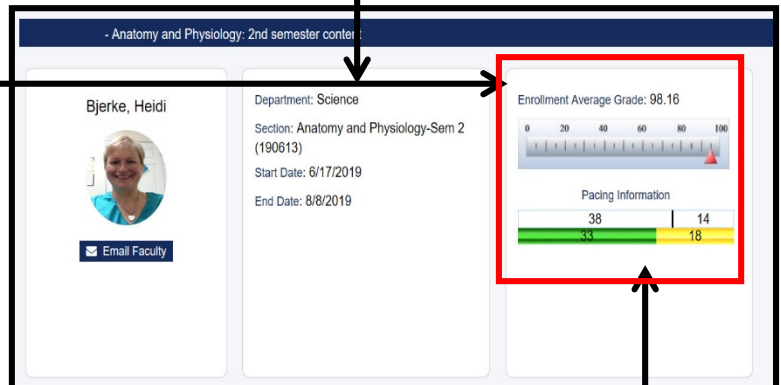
- Anatomy and Physiology: 2nd semester conte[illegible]

Bjerke, Heidi

Email Faculty

Department: Science

Section: Anatomy and Physiology-Sem 2 (190613)

Start Date: 6/17/2019

End Date: 8/8/2019

Enrollment Average Grade: 98.16

0 20 40 60 80 100

Pacing Information

38 | 14

33 18